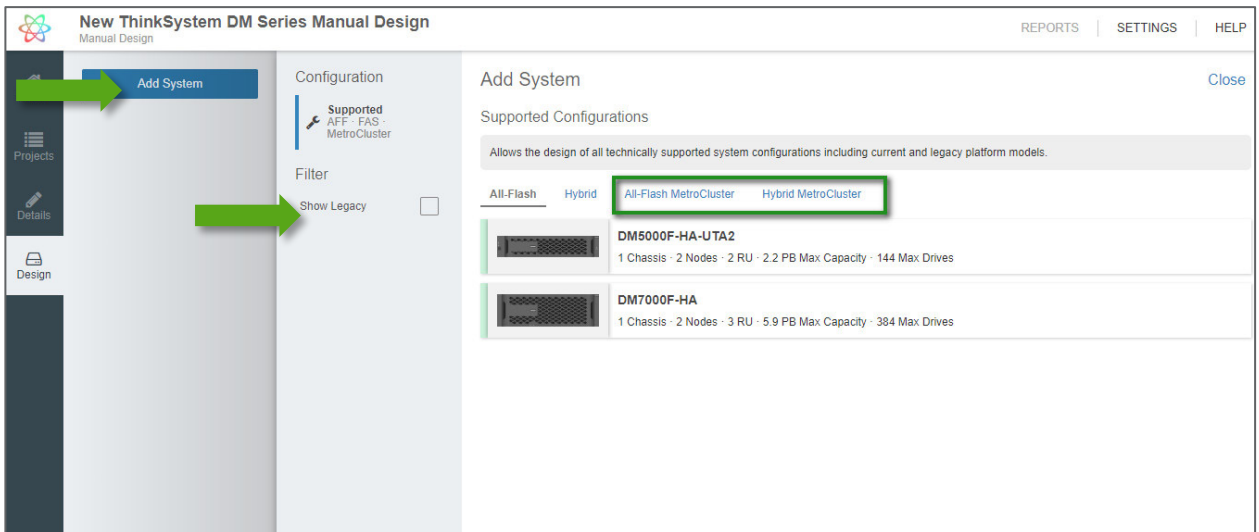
New ThinkSystem DM Series Manual Design
Manual Design

REPORTS | SETTINGS | HELP

Projects
Details
Design

Add System

Configuration
Supported
AFF · FAS · MetroCluster

Filter
Show Legacy

Add System
Close

Supported Configurations

Allows the design of all technically supported system configurations including current and legacy platform models.

All-Flash Hybrid All-Flash MetroCluster Hybrid MetroCluster

DM5000F-HA-UTA2
1 Chassis · 2 Nodes · 2 RU · 2.2 PB Max Capacity · 144 Max Drives

DM7000F-HA
1 Chassis · 2 Nodes · 3 RU · 5.9 PB Max Capacity · 384 Max Drives